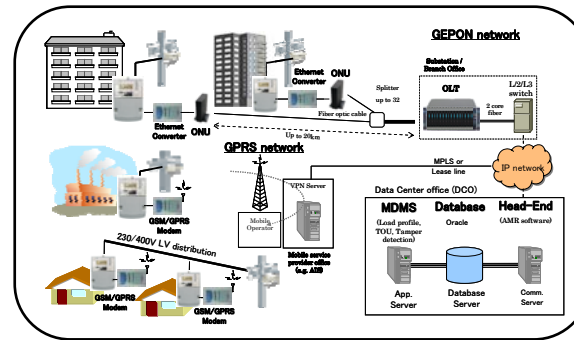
GEPON network

Ethernet Converter

ONU

Ethernet Converter

ONU

Splitter up to 32

Substation / Branch Office

OLT

L2/L3 switch

2 core fiber

Fiber optic cable

Up to 20km

GPRS network

MPLS or Lease line

IP network

GSM/GPRS Modem

VPN Server

Mobile Operator

Mobile service provider office (e.g. AIS)

Data Center office (DCO)

MDMS

(Load profile, TOU, Tamper detection)

Database

Oracle

Head-End

(AMR software)

230/400V LV distribution

GSM/GPRS Modem

GSM/GPRS Modem

App. Server

Database Server

Comm. Server